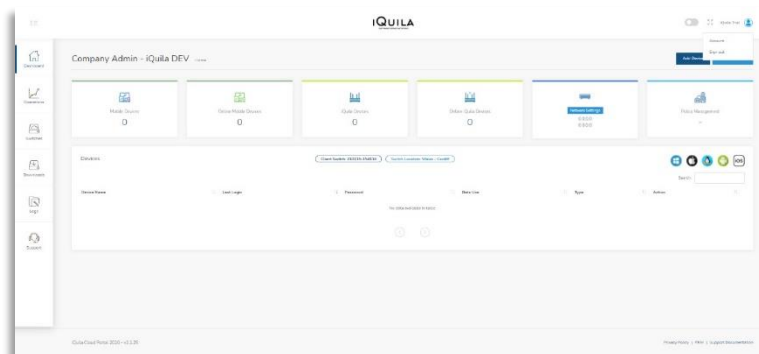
iQUILA

Dashboard

Statistics

Licenses

Downloads

Logs

Support

Company Admin - iQuila DEV

Mobile Devices
0

Online Mobile Devices
0

iQuila Devices
0

Online iQuila Devices
0

Network Settings

Policy Management

Devices

Client System: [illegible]

Switch Location: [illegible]

Search:

| Device Name | Last Login | Password | Data Use | Type | Actions |
|---|---|---|---|---|---|
| No data available in table | | | | | |

Add Device

iQuila Cloud Portal 2020 - v2.3.35

Privacy Policy | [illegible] | Support Documentation